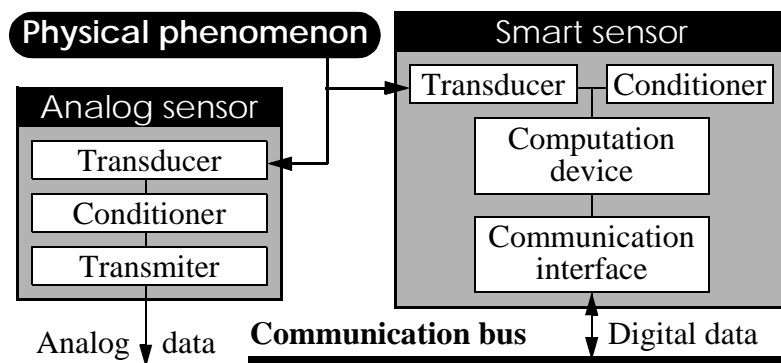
Physical phenomenon

Smart sensor

Transducer

Conditioner

Computation device

Communication interface

Analog sensor

Transducer

Conditioner

Transmiter

Analog data

Communication bus

Digital data